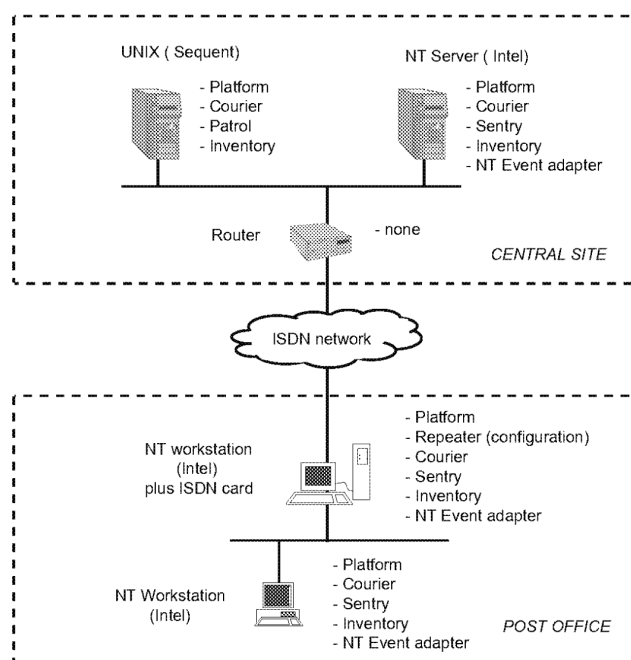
UNIX ( Sequent)
- Platform
- Courier
- Patrol
- Inventory

NT Server ( Intel)
- Platform
- Courier
- Sentry
- Inventory
- NT Event adapter

Router
- none

CENTRAL SITE

ISDN network

NT workstation (Intel) plus ISDN card
- Platform
- Repeater (configuration)
- Courier
- Sentry
- Inventory
- NT Event adapter

NT Workstation (Intel)
- Platform
- Courier
- Sentry
- Inventory
- NT Event adapter

POST OFFICE